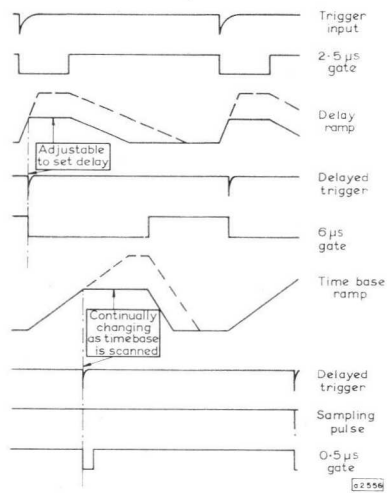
Trigger input

2·5 μs gate

Delay ramp

Adjustable to set delay

Delayed trigger

6 μs gate

Time base ramp

Continually changing as timebase is scanned

Delayed trigger

Sampling pulse

0·5 μs gate

o2556